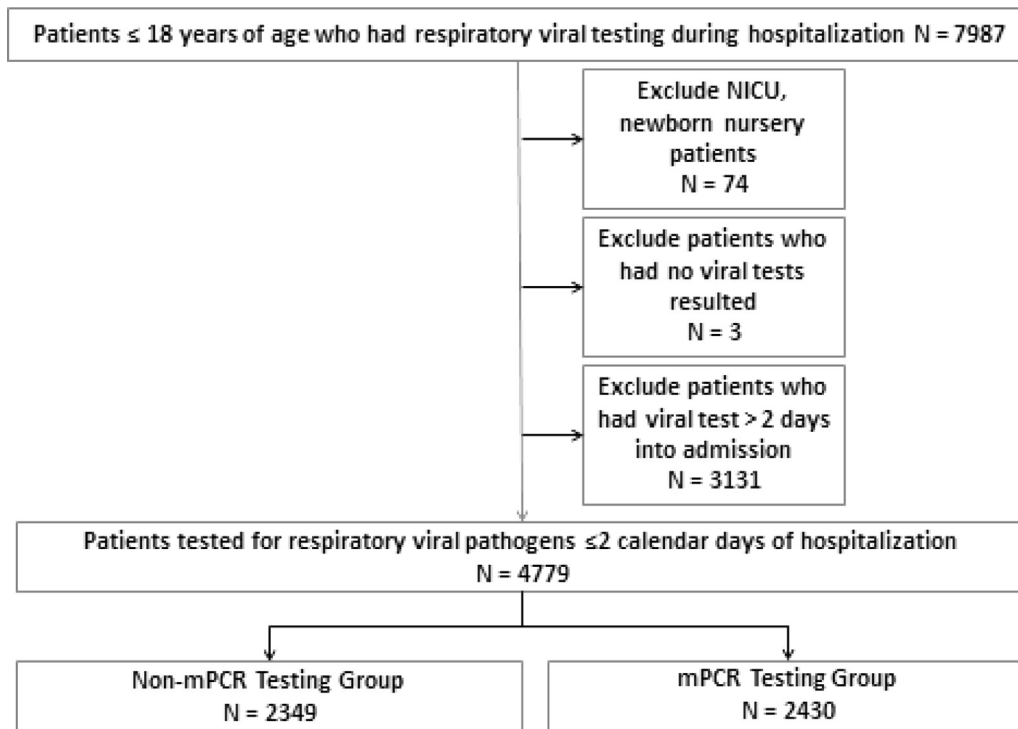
Patients ≤ 18 years of age who had respiratory viral testing during hospitalization N = 7987

Exclude NICU, newborn nursery patients
N = 74

Exclude patients who had no viral tests resulted
N = 3

Exclude patients who had viral test > 2 days into admission
N = 3131

Patients tested for respiratory viral pathogens ≤2 calendar days of hospitalization
N = 4779

Non-mPCR Testing Group
N = 2349

mPCR Testing Group
N = 2430